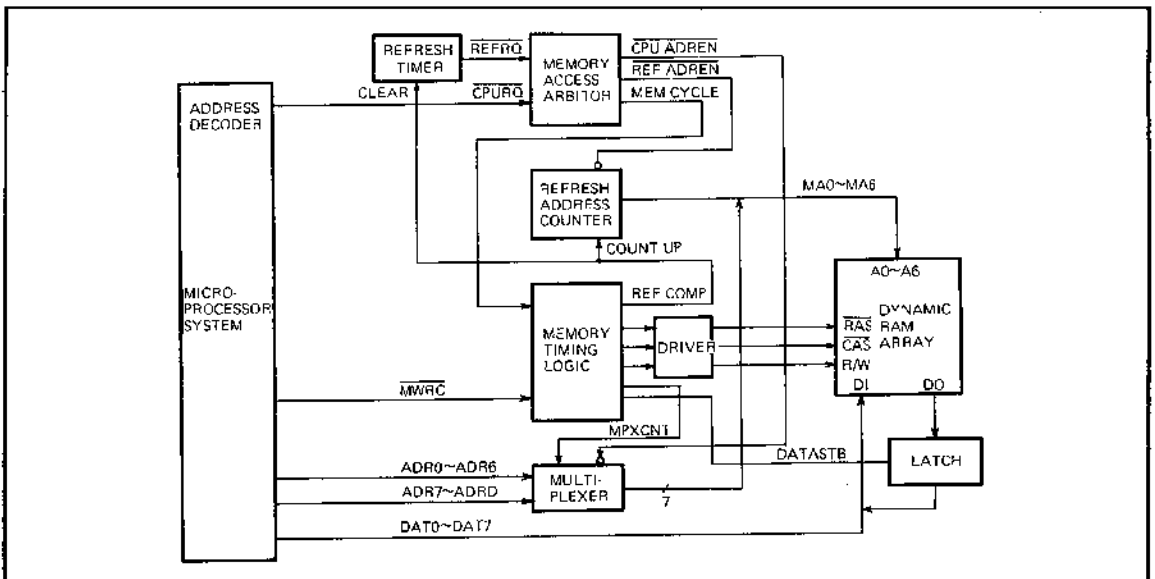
REFRESH TIMER

$\overline{REFRQ}$

MEMORY ACCESS ARBITOR

$\overline{CPU ADREN}$

$\overline{REF ADREN}$

MEM CYCLE

ADDRESS DECODER

CLEAR

$\overline{CPURQ}$

REFRESH ADDRESS COUNTER

MA0~MA6

COUNT UP

A0~A6

MICRO-PROCESSOR SYSTEM

REF COMP

MEMORY TIMING LOGIC

DRIVER

$\overline{RAS}$

$\overline{CAS}$

R/W

DYNAMIC RAM ARRAY

DI

DO

$\overline{MWRC}$

MPXCNT

DATASTB

LATCH

ADR0~ADR6

ADR7~ADRD

MULTI-PLEXER

7

DAT0~DAT7